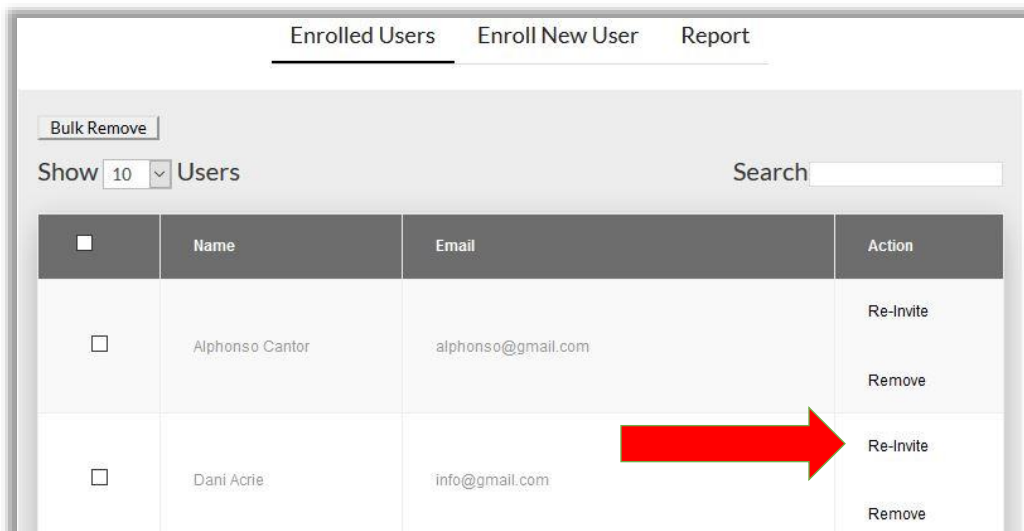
Enrolled Users Enroll New User Report

Bulk Remove

Show 10 Users

Search

| | Name | Email | Action |
|---|---|---|---|
| ☐ | Alphonso Cantor | alphonso@gmail.com | Re-Invite Remove |
| ☐ | Dani Acrie | info@gmail.com | Re-Invite Remove |